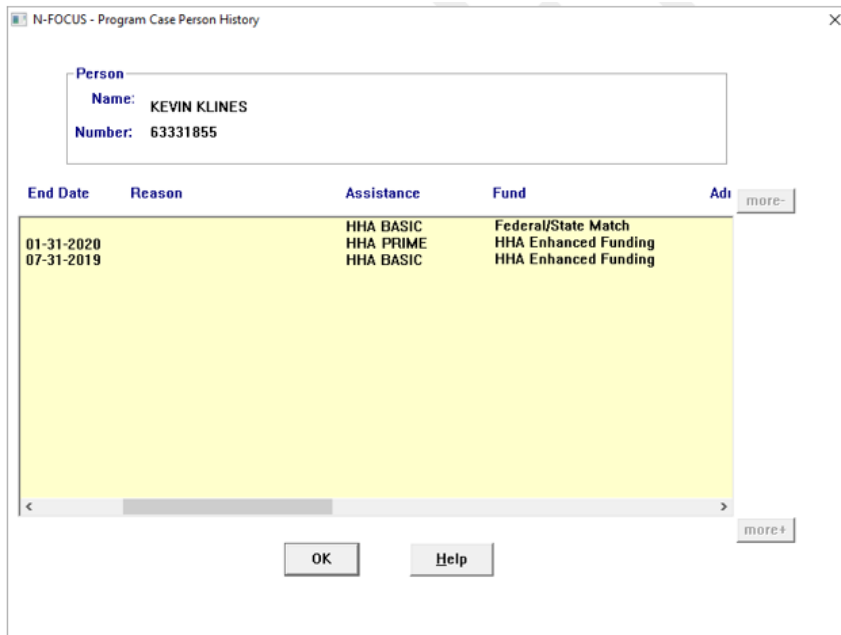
N-FOCUS - Program Case Person History

Person
Name: KEVIN KLINES
Number: 63331855

| End Date | Reason | Assistance | Fund | Adı |
|---|---|---|---|---|
| | | HHA BASIC | Federal/State Match | |
| 01-31-2020 | | HHA PRIME | HHA Enhanced Funding | |
| 07-31-2019 | | HHA BASIC | HHA Enhanced Funding | |

more-

more+

OK

Help